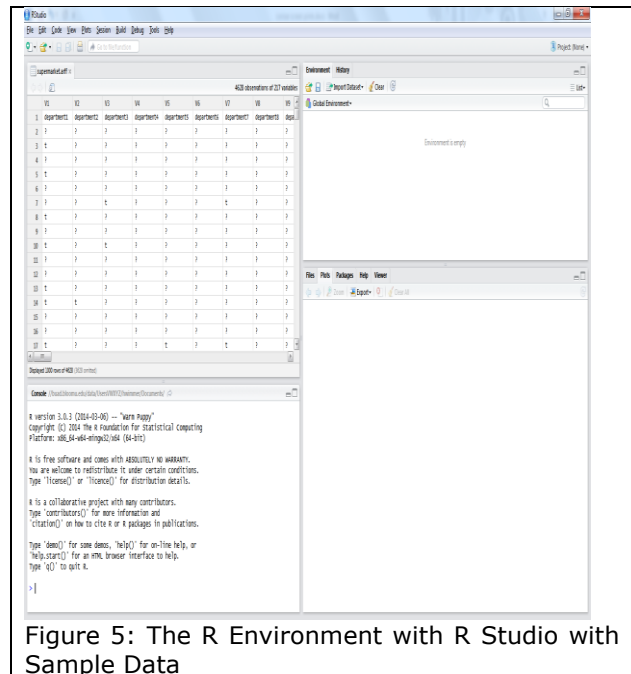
RStudio

File Edit Code View Plots Session Build Debug Tools Help

Go to file/function

Project: (None)

supermarket.arff

4628 observations of 217 variables

| | V1 | V2 | V3 | V4 | V5 | V6 | V7 | V8 | V9 |
|---|---|---|---|---|---|---|---|---|---|
| 1 | department1 | department2 | department3 | department4 | department5 | department6 | department7 | department8 | depa |
| 2 | ? | ? | ? | ? | ? | ? | ? | ? | ? |
| 3 | t | ? | ? | ? | ? | ? | ? | ? | ? |
| 4 | ? | ? | ? | ? | ? | ? | ? | ? | ? |
| 5 | t | ? | ? | ? | ? | ? | ? | ? | ? |
| 6 | ? | ? | ? | ? | ? | ? | ? | ? | ? |
| 7 | ? | ? | t | ? | ? | ? | t | ? | ? |
| 8 | t | ? | ? | ? | ? | ? | ? | ? | ? |
| 9 | ? | ? | ? | ? | ? | ? | ? | ? | ? |
| 10 | t | ? | t | ? | ? | ? | ? | ? | ? |
| 11 | ? | ? | ? | ? | ? | ? | ? | ? | ? |
| 12 | ? | ? | ? | ? | ? | ? | ? | ? | ? |
| 13 | t | ? | ? | ? | ? | ? | ? | ? | ? |
| 14 | t | t | ? | ? | ? | ? | ? | ? | ? |
| 15 | ? | ? | ? | ? | ? | ? | ? | ? | ? |
| 16 | ? | ? | ? | ? | ? | ? | ? | ? | ? |
| 17 | t | ? | ? | ? | t | ? | t | ? | ? |

Displayed 1000 rows of 4628 (3628 omitted)

Console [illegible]

R version 3.0.3 (2014-03-06) -- "Warm Puppy"
Copyright (C) 2014 The R Foundation for Statistical Computing
Platform: x86_64-w64-mingw32/x64 (64-bit)

R is free software and comes with ABSOLUTELY NO WARRANTY.
You are welcome to redistribute it under certain conditions.
Type 'license()' or 'licence()' for distribution details.

R is a collaborative project with many contributors.
Type 'contributors()' for more information and
'citation()' on how to cite R or R packages in publications.

Type 'demo()' for some demos, 'help()' for on-line help, or
'help.start()' for an HTML browser interface to help.
Type 'q()' to quit R.

>

Environment History

Import Dataset Clear

List

Global Environment

Environment is empty

Files Plots Packages Help Viewer

Zoom Export Clear All

Figure 5: The R Environment with R Studio with Sample Data